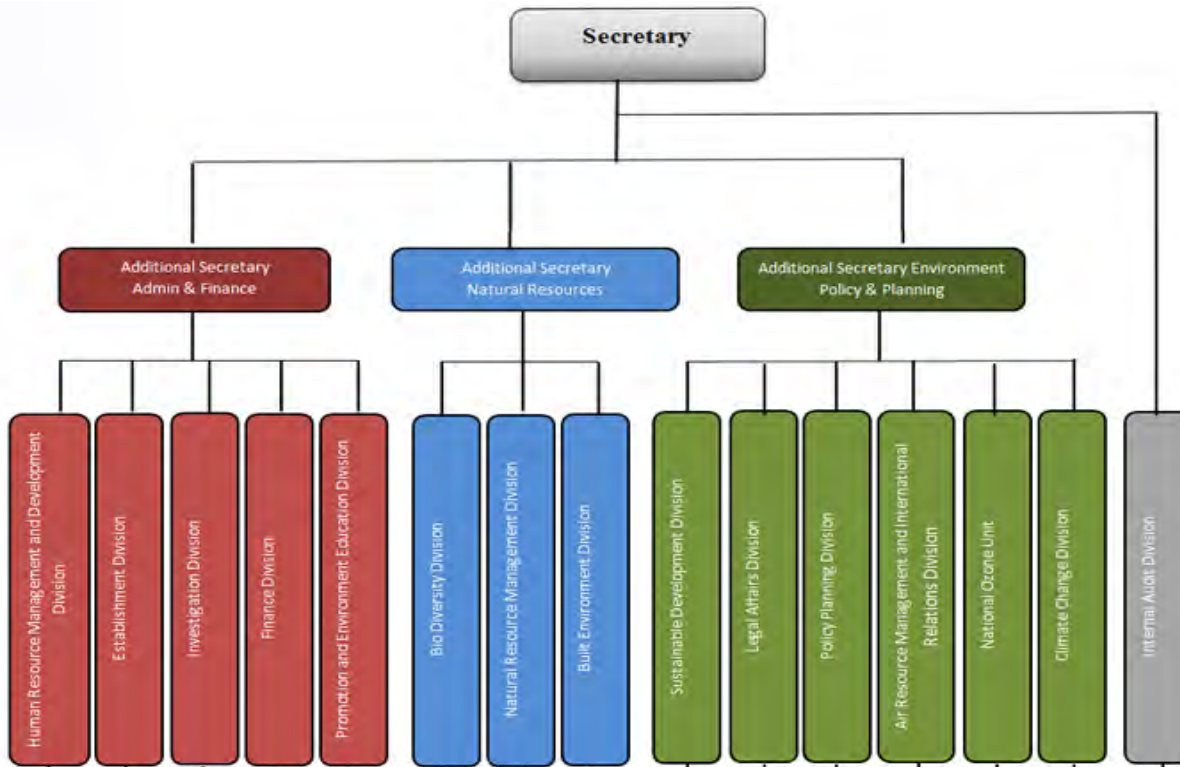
Secretary

Additional Secretary Admin & Finance

Additional Secretary Natural Resources

Additional Secretary Environment Policy & Planning

Human Resource Management and Development Division

Establishment Division

Investigation Division

Finance Division

Promotion and Environment Education Division

Bio Diversity Division

Natural Resource Management Division

Built Environment Division

Sustainable Development Division

Legal Affairs Division

Policy Planning Division

Air Resource Management and International Relations Division

National Ozone Unit

Climate Change Division

Internal Audit Division